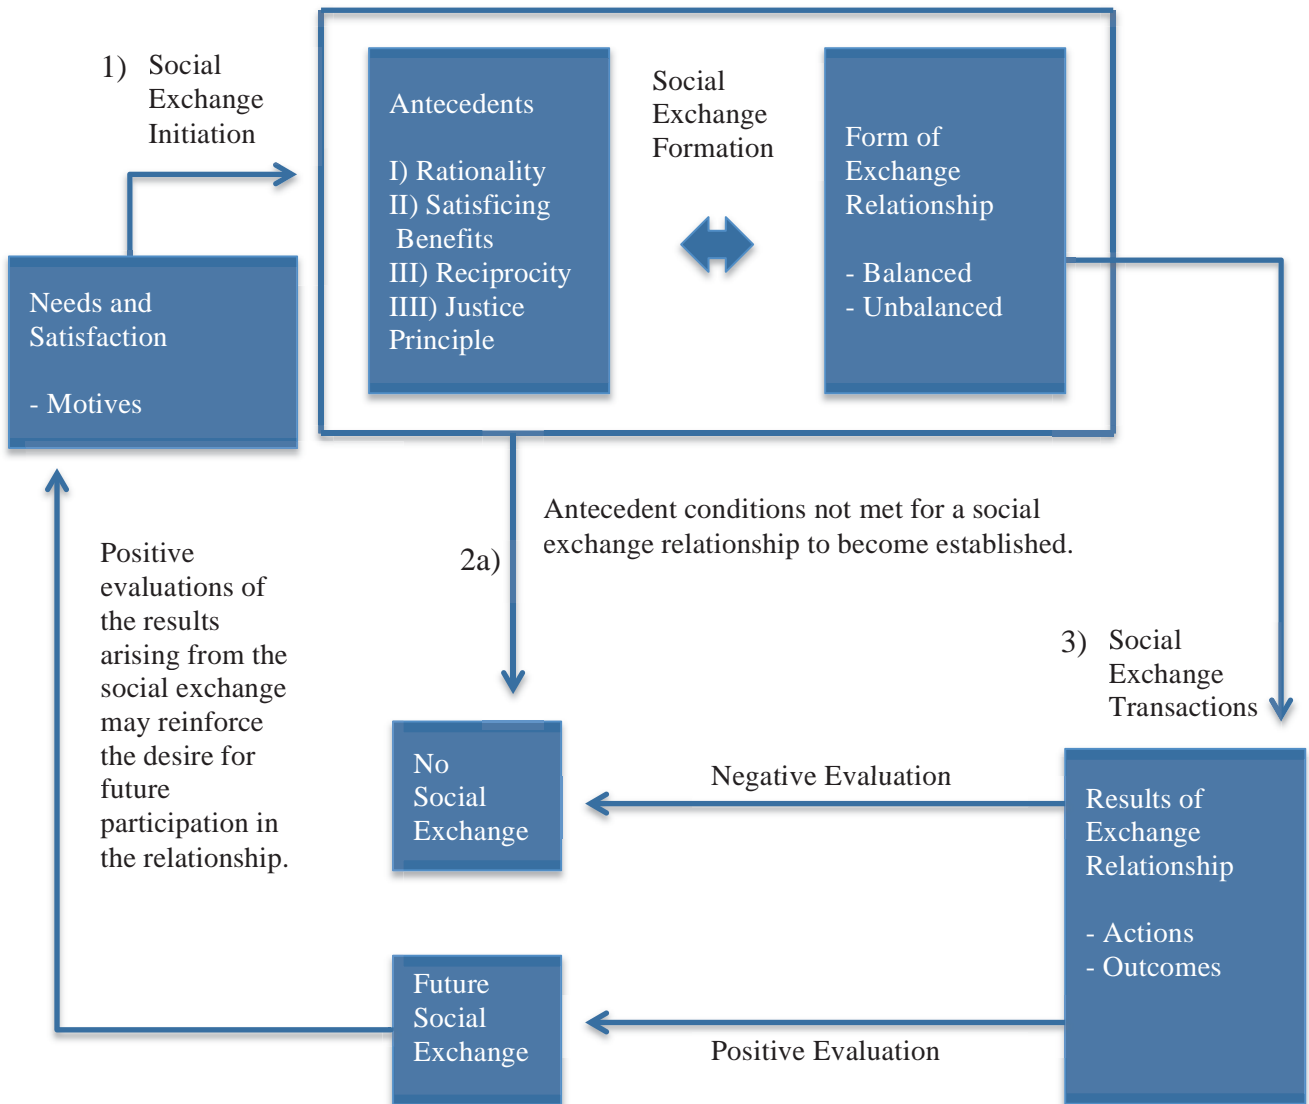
1) Social Exchange Initiation

Needs and Satisfaction

- Motives

Antecedents

I) Rationality
II) Satisficing Benefits
III) Reciprocity
IIII) Justice Principle

Social Exchange Formation

Form of Exchange Relationship

- Balanced
- Unbalanced

2a)

Antecedent conditions not met for a social exchange relationship to become established.

Positive evaluations of the results arising from the social exchange may reinforce the desire for future participation in the relationship.

3) Social Exchange Transactions

No Social Exchange

Negative Evaluation

Results of Exchange Relationship

- Actions
- Outcomes

Future Social Exchange

Positive Evaluation